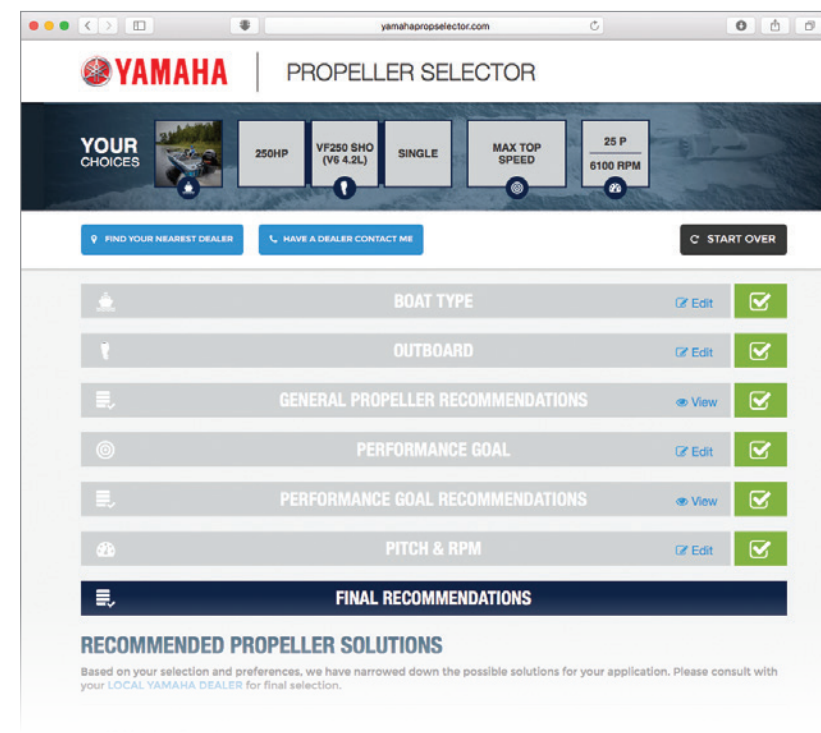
yamahapropselector.com

YAMAHA

PROPELLER SELECTOR

YOUR CHOICES

250HP

VF250 SHO (V6 4.2L)

SINGLE

MAX TOP SPEED

25 P
6100 RPM

FIND YOUR NEAREST DEALER

HAVE A DEALER CONTACT ME

START OVER

BOAT TYPE
Edit

OUTBOARD
Edit

GENERAL PROPELLER RECOMMENDATIONS
View

PERFORMANCE GOAL
Edit

PERFORMANCE GOAL RECOMMENDATIONS
View

PITCH & RPM
Edit

FINAL RECOMMENDATIONS

RECOMMENDED PROPELLER SOLUTIONS

Based on your selection and preferences, we have narrowed down the possible solutions for your application. Please consult with your LOCAL YAMAHA DEALER for final selection.